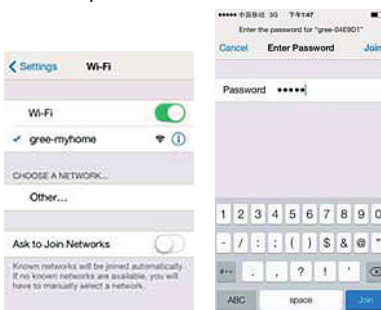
< Settings Wi-Fi

Wi-Fi

✓ gree-myhome

CHOOSE A NETWORK...

Other...

Ask to Join Networks

Known networks will be joined automatically. If no known networks are available, you will have to manually select a network.

••••• 中国移动 3G 下午1:47

Enter the password for "gree-04E9D1"

Cancel Enter Password Join

Password •••••

1 2 3 4 5 6 7 8 9 0

- / : ; ( ) $ & @ "

#+= . , ? ! '

ABC space Join